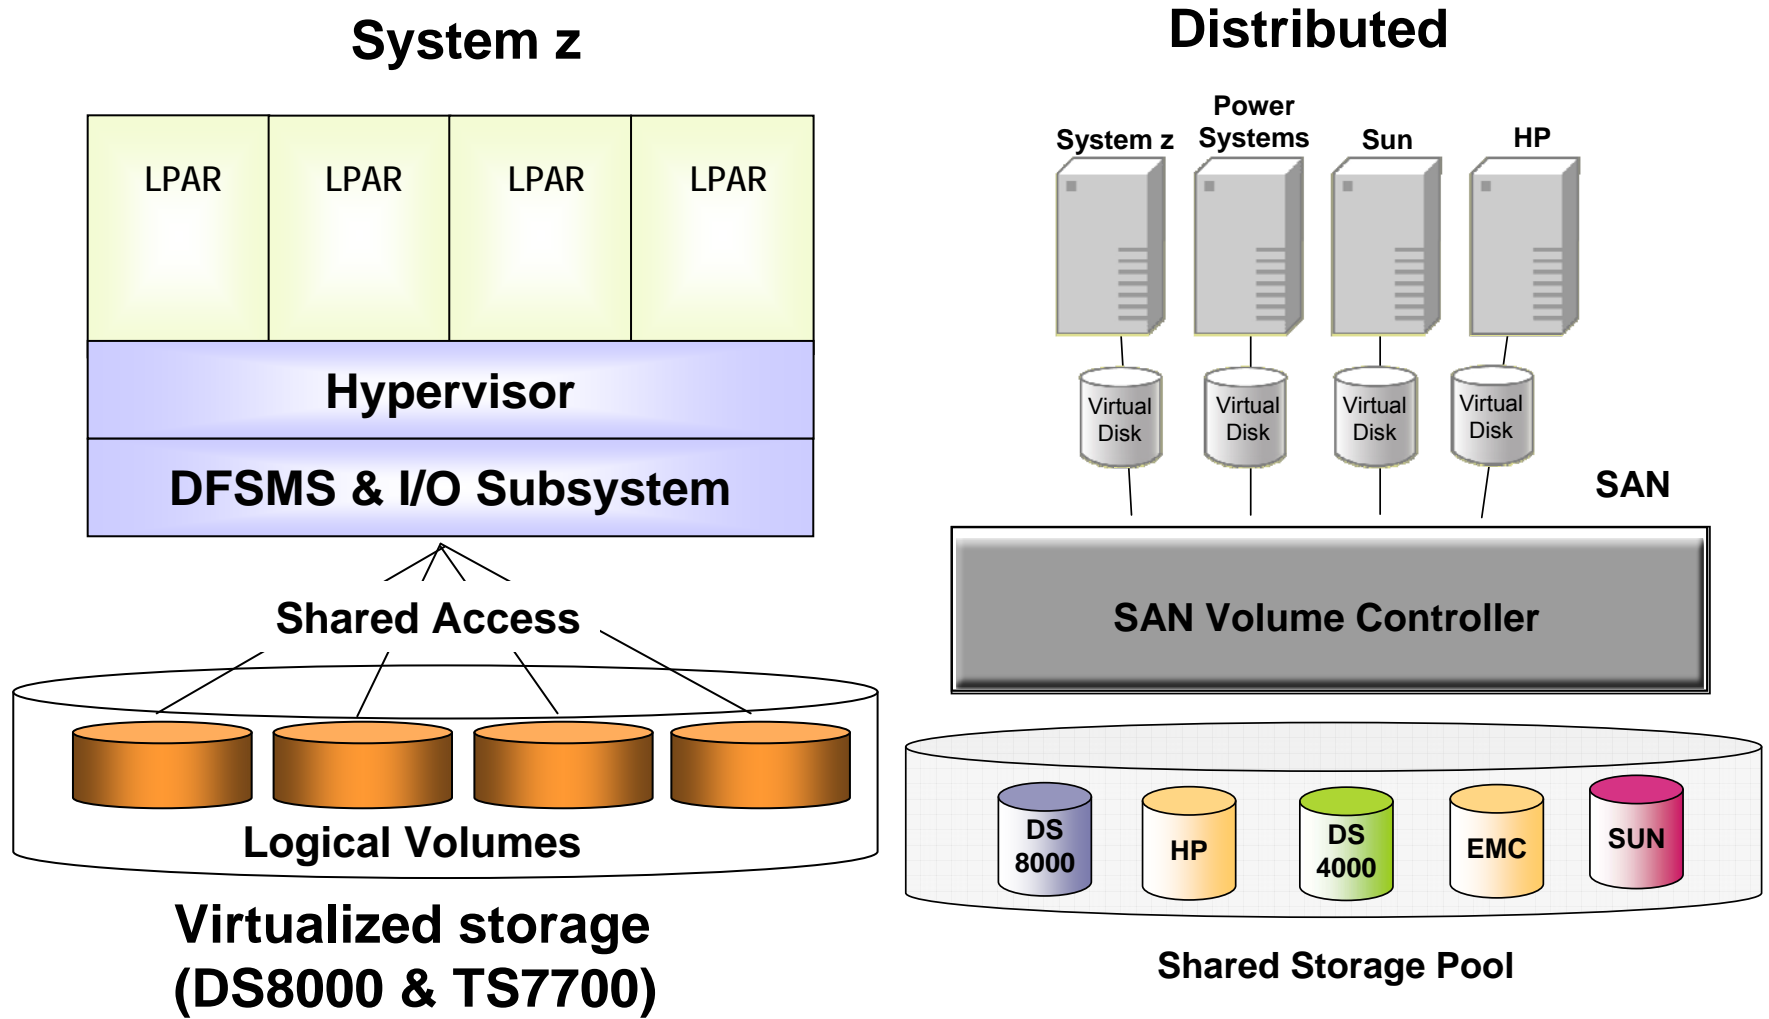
System z

LPAR

LPAR

LPAR

LPAR

Hypervisor

DFSMS & I/O Subsystem

Shared Access

Logical Volumes

Virtualized storage (DS8000 & TS7700)

Distributed

System z

Power Systems

Sun

HP

Virtual Disk

Virtual Disk

Virtual Disk

Virtual Disk

SAN

SAN Volume Controller

DS 8000

HP

DS 4000

EMC

SUN

Shared Storage Pool